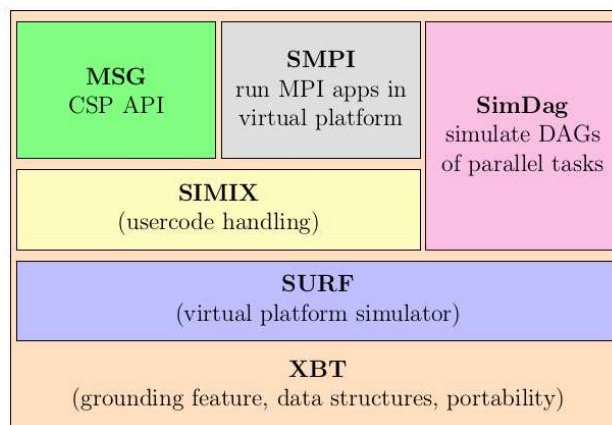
MSG
CSP API

SMPI
run MPI apps in virtual platform

SimDag
simulate DAGs of parallel tasks

SIMIX
(usercode handling)

SURF
(virtual platform simulator)

XBT
(grounding feature, data structures, portability)